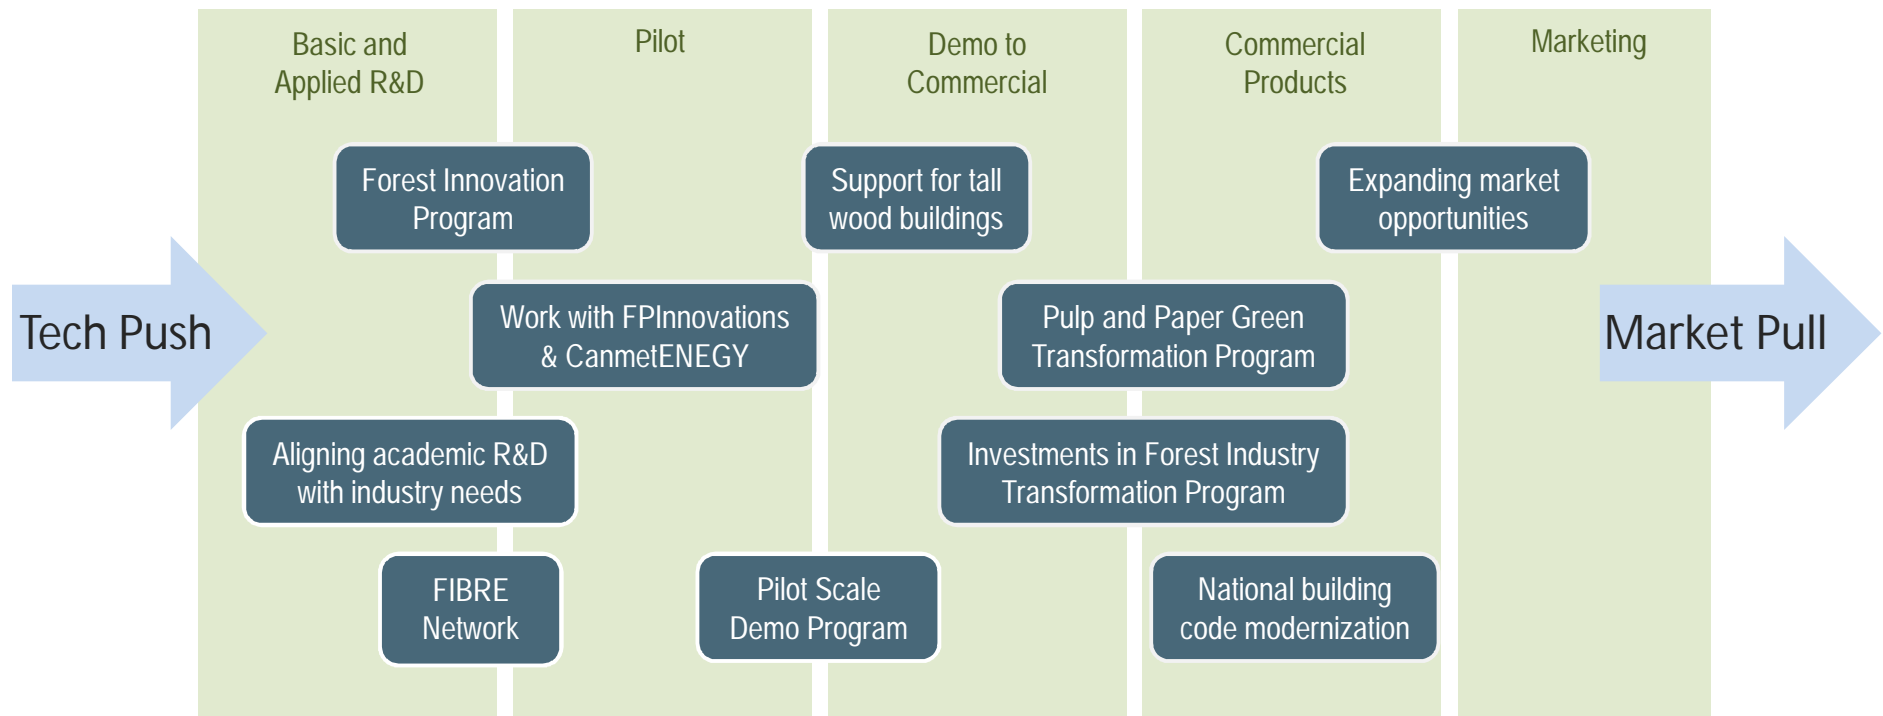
Basic and Applied R&D

Pilot

Demo to Commercial

Commercial Products

Marketing

Tech Push

Market Pull

Forest Innovation Program

Support for tall wood buildings

Expanding market opportunities

Work with FPInnovations & CanmetENEGY

Pulp and Paper Green Transformation Program

Aligning academic R&D with industry needs

Investments in Forest Industry Transformation Program

FIBRE Network

Pilot Scale Demo Program

National building code modernization